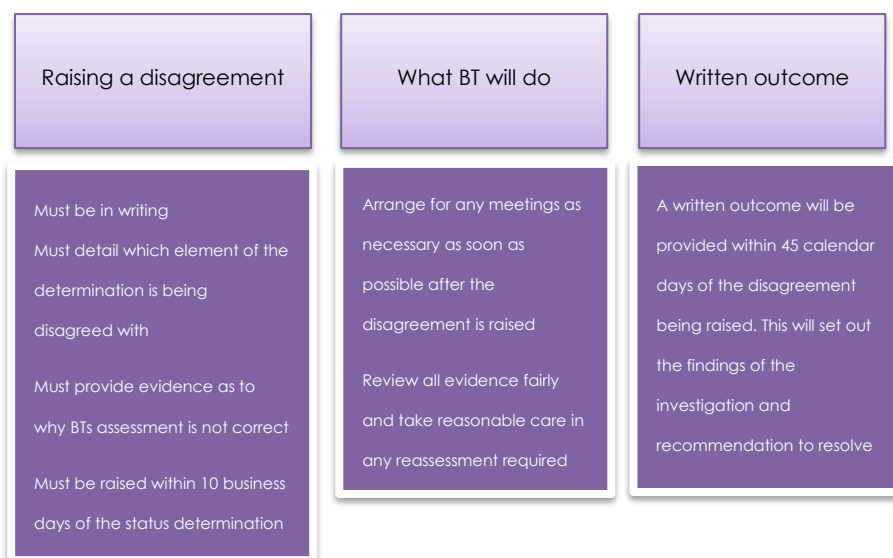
Raising a disagreement

Must be in writing
Must detail which element of the determination is being disagreed with

Must provide evidence as to why BTs assessment is not correct

Must be raised within 10 business days of the status determination

What BT will do

Arrange for any meetings as necessary as soon as possible after the disagreement is raised

Review all evidence fairly and take reasonable care in any reassessment required

Written outcome

A written outcome will be provided within 45 calendar days of the disagreement being raised. This will set out the findings of the investigation and recommendation to resolve